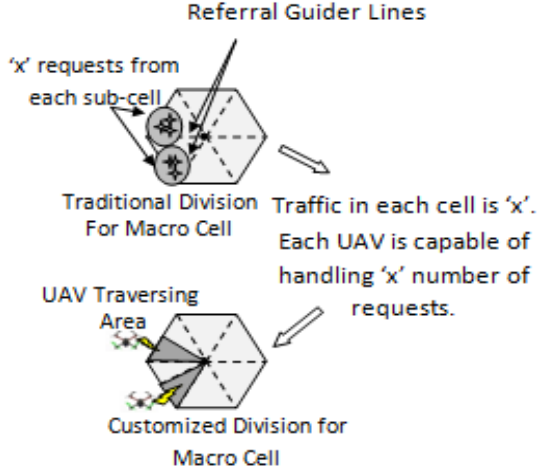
Referral Guider Lines

'x' requests from each sub-cell

Traditional Division For Macro Cell

Traffic in each cell is 'x'. Each UAV is capable of handling 'x' number of requests.

UAV Traversing Area

Customized Division for Macro Cell